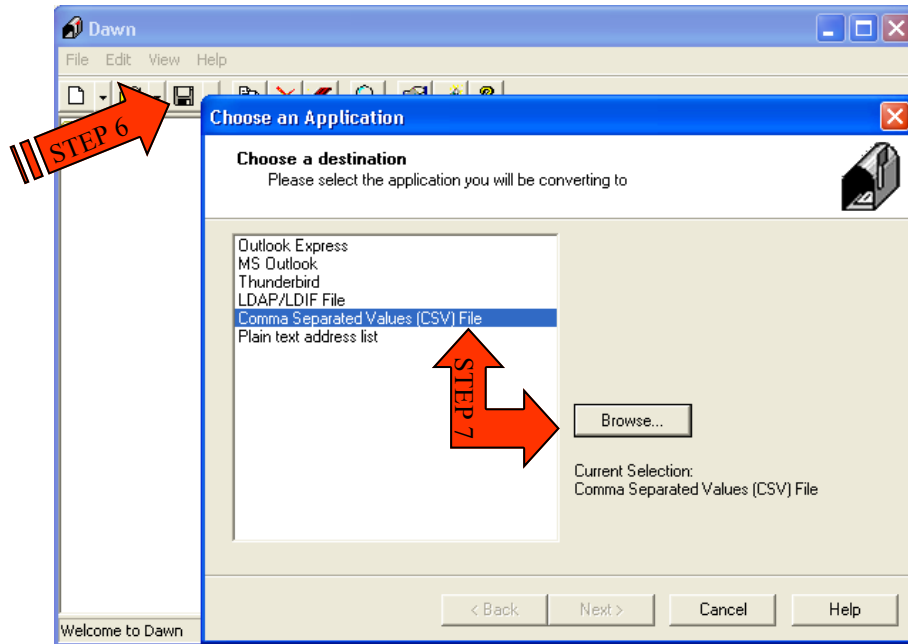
Dawn

File Edit View Help

STEP 6

Choose an Application

Choose a destination

Please select the application you will be converting to

Outlook Express
MS Outlook
Thunderbird
LDAP/LDIF File
Comma Separated Values (CSV) File
Plain text address list

STEP 7

Browse...

Current Selection:
Comma Separated Values (CSV) File

< Back Next > Cancel Help

Welcome to Dawn